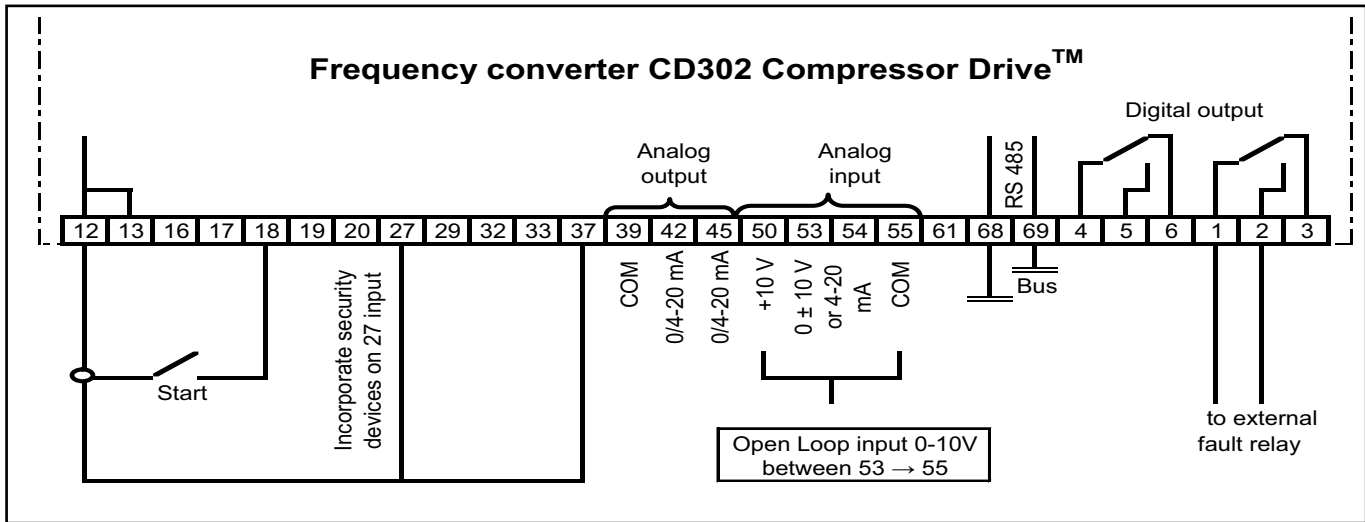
Frequency converter CD302 Compressor Drive$^{TM}$

Digital output

Analog output

Analog input

RS 485

| 12 | 13 | 16 | 17 | 18 | 19 | 20 | 27 | 29 | 32 | 33 | 37 | 39 | 42 | 45 | 50 | 53 | 54 | 55 | 61 | 68 | 69 | 4 | 5 | 6 | 1 | 2 | 3 |
|---|---|---|---|---|---|---|---|---|---|---|---|---|---|---|---|---|---|---|---|---|---|---|---|---|---|---|---|

COM

0/4-20 mA

0/4-20 mA

+10 V

0 ± 10 V or 4-20 mA

COM

Bus

Start

Incorporate security devices on 27 input

Open Loop input 0-10V between 53 → 55

to external fault relay